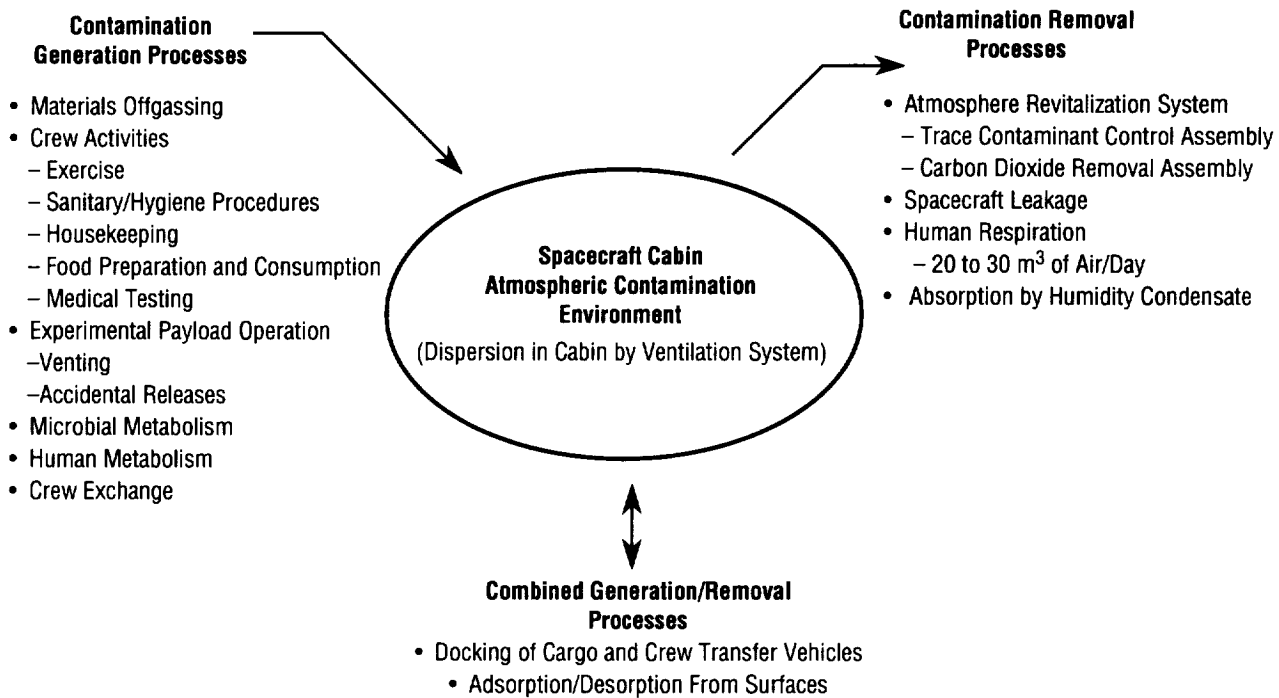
**Contamination Generation Processes**

- Materials Offgassing
- Crew Activities
  - Exercise
  - Sanitary/Hygiene Procedures
  - Housekeeping
  - Food Preparation and Consumption
  - Medical Testing
- Experimental Payload Operation
  –Venting
  –Accidental Releases
- Microbial Metabolism
- Human Metabolism
- Crew Exchange

**Contamination Removal Processes**

- Atmosphere Revitalization System
  - Trace Contaminant Control Assembly
  - Carbon Dioxide Removal Assembly
- Spacecraft Leakage
- Human Respiration
  - 20 to 30 $m^3$ of Air/Day
- Absorption by Humidity Condensate

**Spacecraft Cabin Atmospheric Contamination Environment**

(Dispersion in Cabin by Ventilation System)

**Combined Generation/Removal Processes**

- Docking of Cargo and Crew Transfer Vehicles
  - Adsorption/Desorption From Surfaces